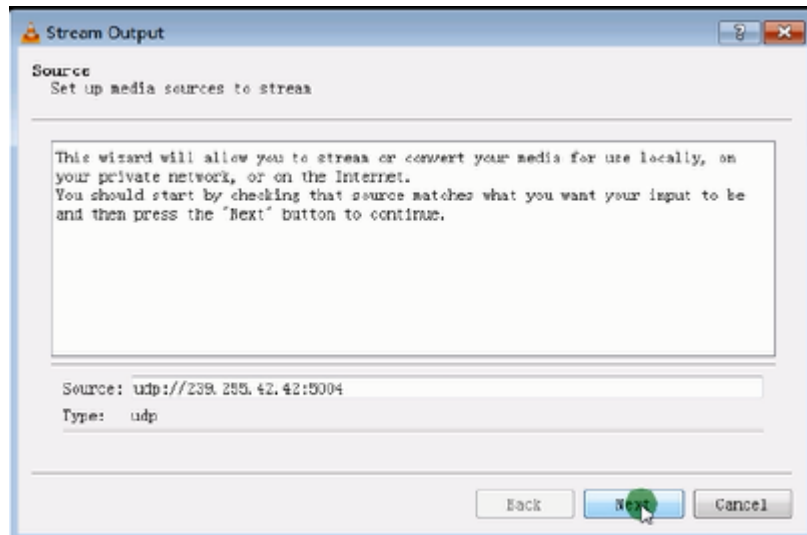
Stream Output

?

Source
Set up media sources to stream

This wizard will allow you to stream or convert your media for use locally, on your private network, or on the Internet.
You should start by checking that source matches what you want your input to be and then press the "Next" button to continue.

Source: udp://239.255.42.42:5004
Type: udp

Back
Next
Cancel